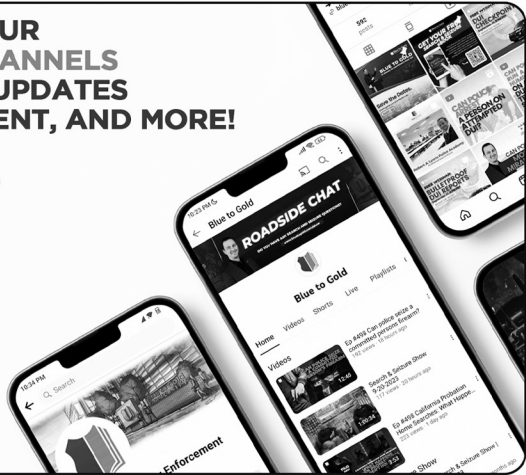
UR
ANNELS
UPDATES
ENT, AND MORE!

592
posts

GET YOUR FREE
DUI CHECKPOIN
Save the Dates
CAN POLICE ARREST A PERSON ON ATTEMPTED DUI?
BULLETPROOF DUI REPORTS
CAN POL

10:23 PM
Blue to Gold
ROADSIDE CHAT
Blue to Gold
Home Videos Shorts Live Playlists
Videos
Ep #498 Can police seize a committed person's firearm?
192 views 16 hours ago
12:48
Search & Seizure Show 9-20-2023
177 views 18 hours ago
1:00:34
Ep #498 California Probation Home Searches: What Happe...
223 views 1 day ago
Search & Seizure Show
Show

10:34 PM
Search
Enforcement